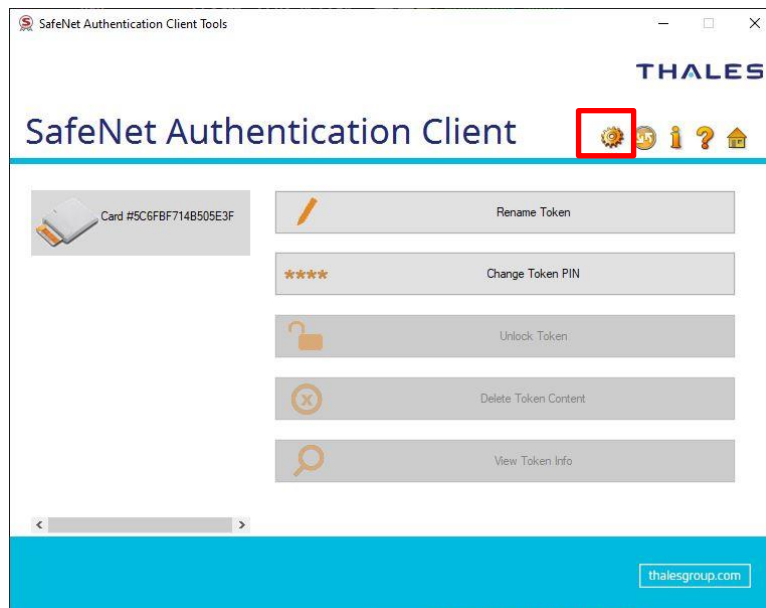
SafeNet Authentication Client Tools

THALES

SafeNet Authentication Client

Card #5C6FBF714B505E3F

Rename Token

****

Change Token PIN

Unlock Token

Delete Token Content

View Token Info

thalesgroup.com